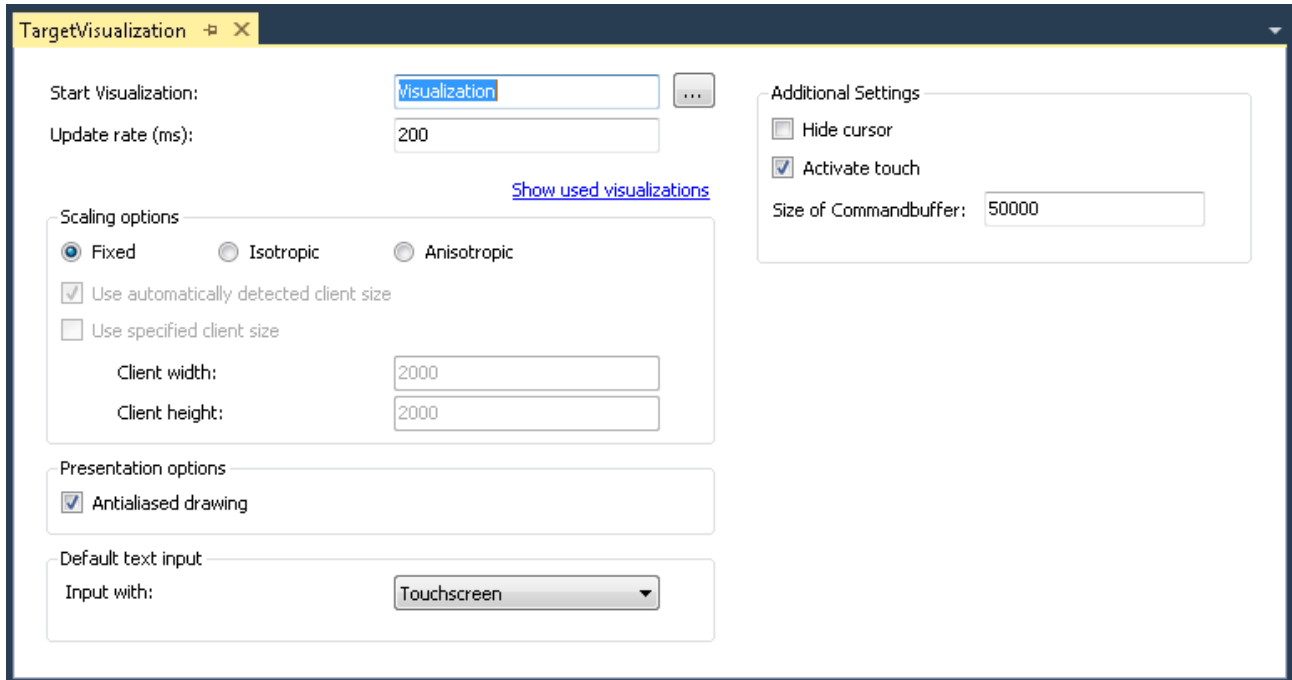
TargetVisualization

Start Visualization: Visualization ...
Update rate (ms): 200

Show used visualizations

Scaling options
Fixed Isotropic Anisotropic
Use automatically detected client size
Use specified client size
Client width: 2000
Client height: 2000

Presentation options
Antialiased drawing

Default text input
Input with: Touchscreen

Additional Settings
Hide cursor
Activate touch
Size of Commandbuffer: 50000